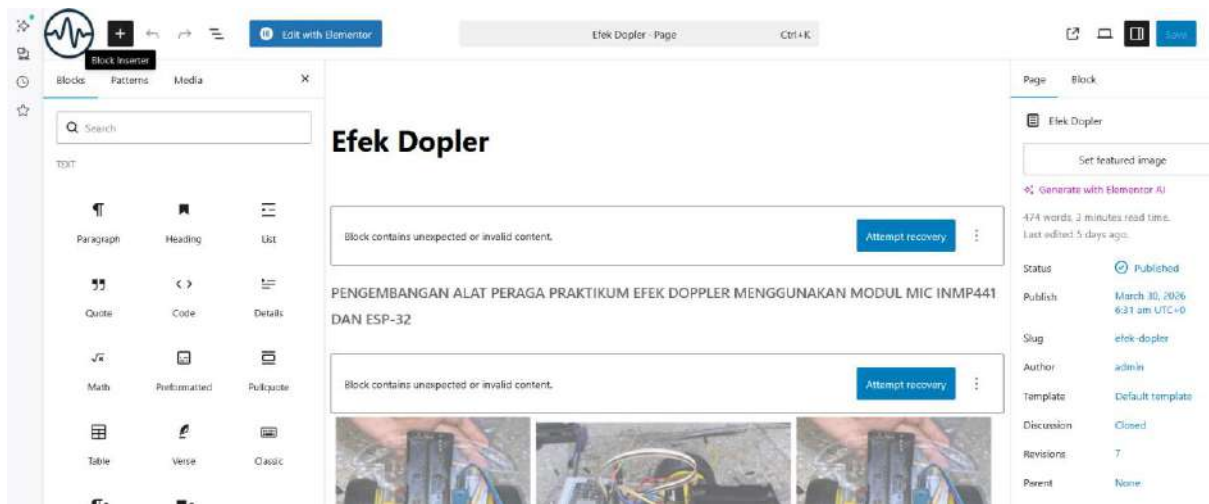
Block Inserter

Edit with Elementor

Efek Dopler · Page Ctrl+K

Save

Blocks Patterns Media

Search

TEXT

Paragraph Heading List

Quote Code Details

Math Preformatted Pullquote

Table Verse Classic

Efek Dopler

Block contains unexpected or invalid content.

Attempt recovery

PENGEMBANGAN ALAT PERAGA PRAKTIKUM EFEK DOPPLER MENGGUNAKAN MODUL MIC INMP441 DAN ESP-32

Block contains unexpected or invalid content.

Attempt recovery

Page Block

Efek Dopler

Set featured image

Generate with Elementor AI

474 words, 2 minutes read time.
Last edited 5 days ago.

Status Published

Publish March 30, 2026 6:31 am UTC+0

Slug efek-dopler

Author admin

Template Default template

Discussion Closed

Revisions 7

Parent None